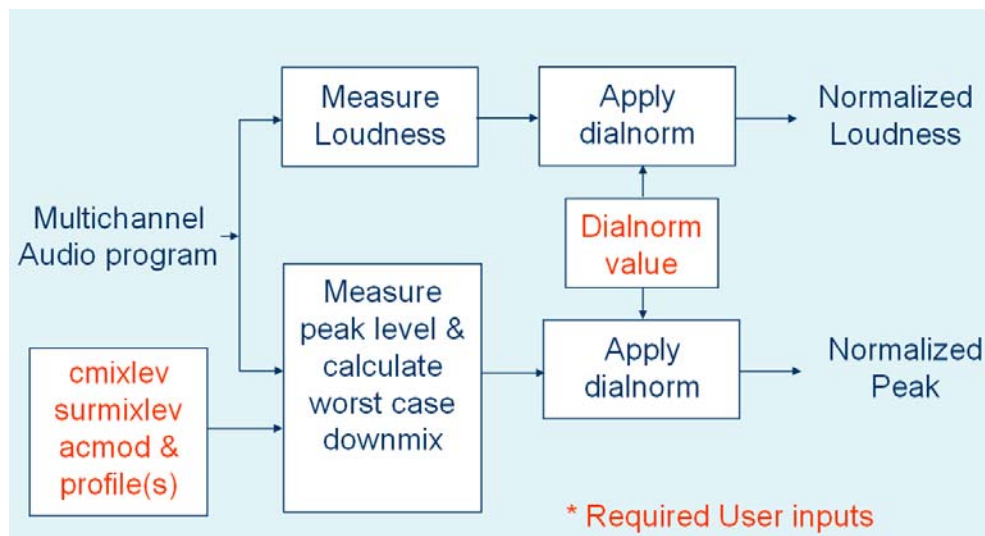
Measure Loudness

Apply dialnorm

Normalized Loudness

Multichannel Audio program

Dialnorm value

Measure peak level & calculate worst case downmix

Apply dialnorm

Normalized Peak

cmixlev surmixlev acmod & profile(s)

* Required User inputs